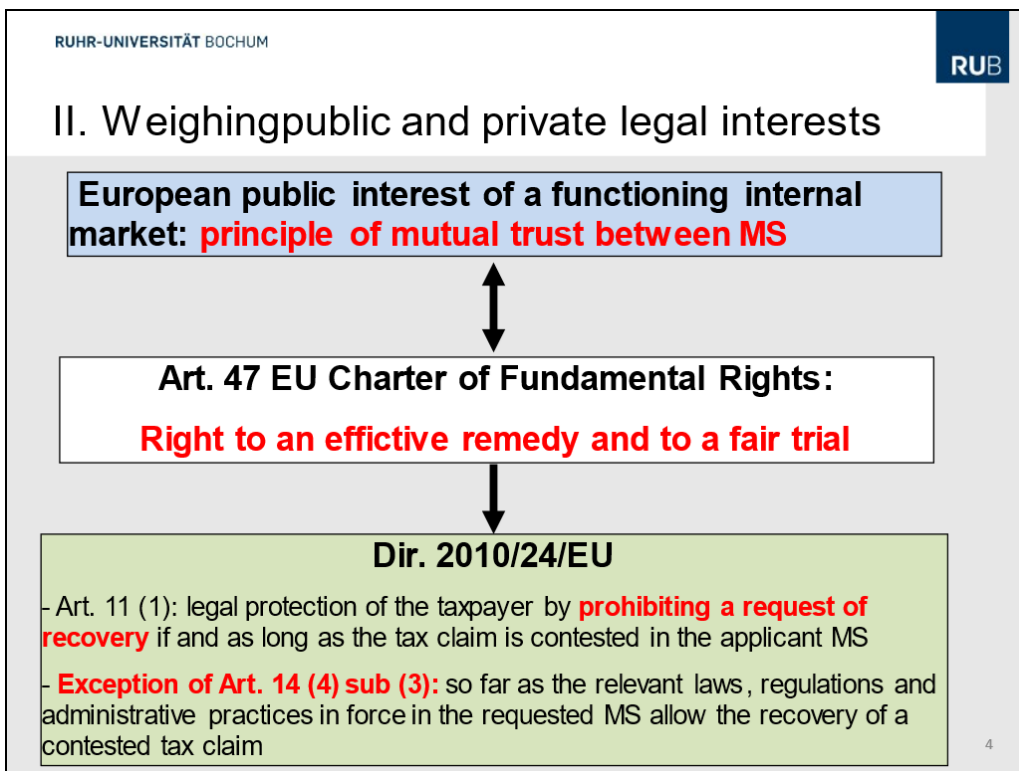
RUHR-UNIVERSITÄT BOCHUM

RUB

II. Weighingpublic and private legal interests

European public interest of a functioning internal market: principle of mutual trust between MS

Art. 47 EU Charter of Fundamental Rights:

Right to an effictive remedy and to a fair trial

Dir. 2010/24/EU

- Art. 11 (1): legal protection of the taxpayer by prohibiting a request of recovery if and as long as the tax claim is contested in the applicant MS

- Exception of Art. 14 (4) sub (3): so far as the relevant laws, regulations and administrative practices in force in the requested MS allow the recovery of a contested tax claim

4